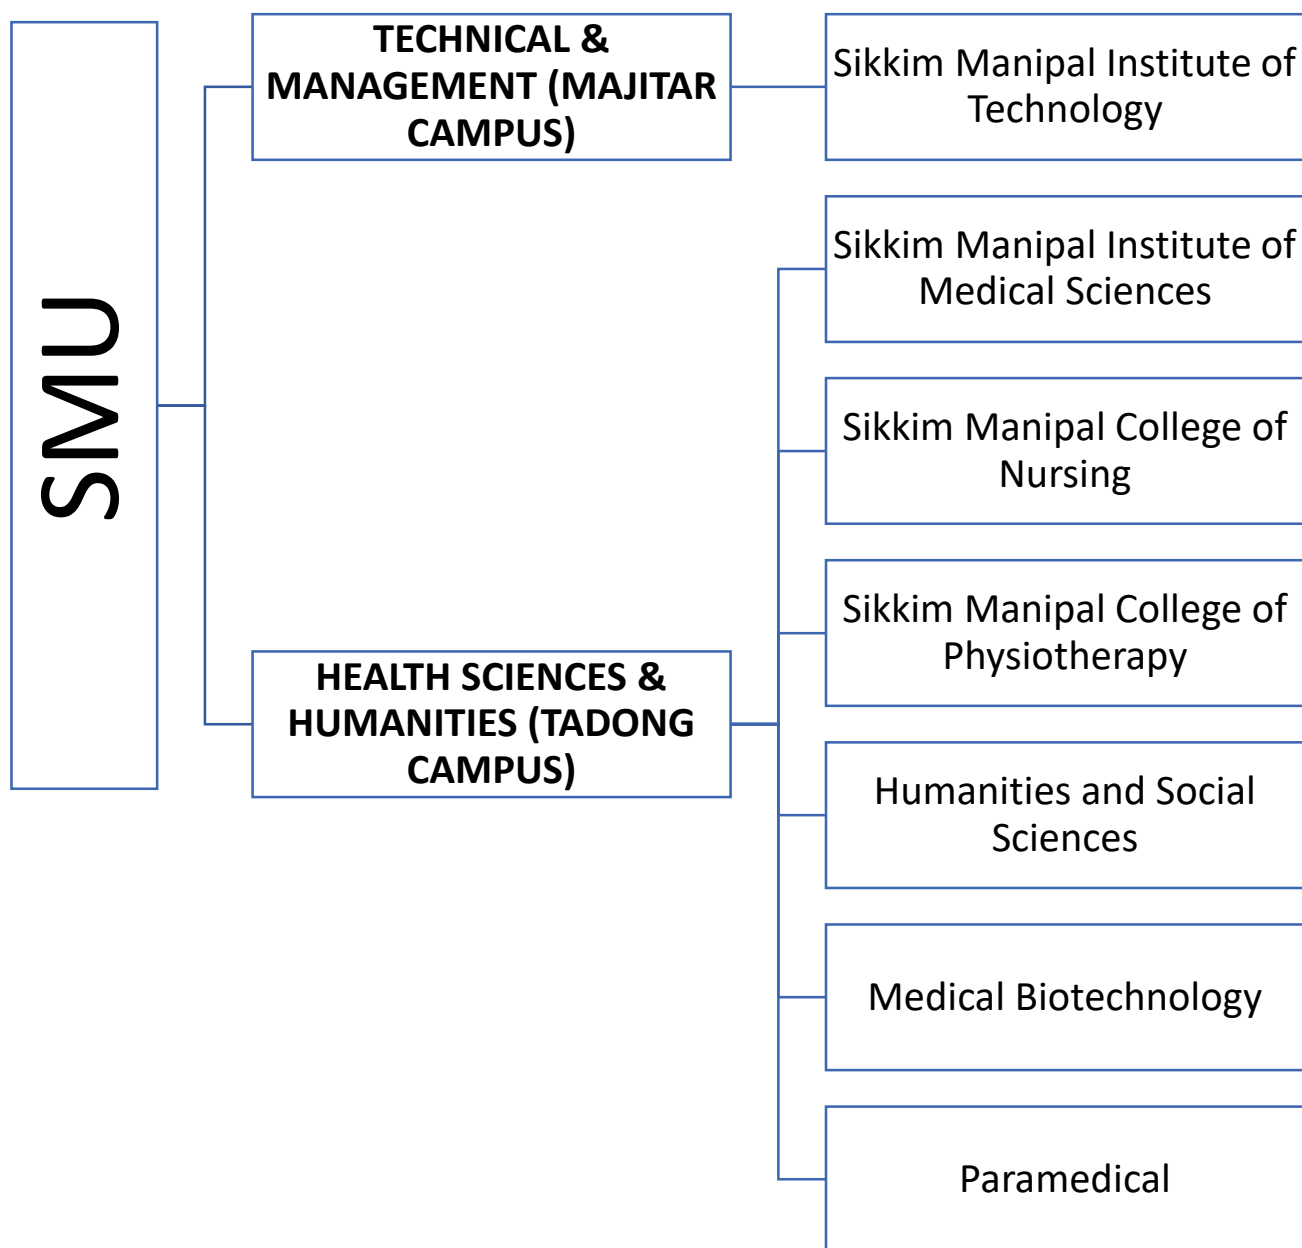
SMU

TECHNICAL & MANAGEMENT (MAJITAR CAMPUS)

Sikkim Manipal Institute of Technology

HEALTH SCIENCES & HUMANITIES (TADONG CAMPUS)

Sikkim Manipal Institute of Medical Sciences

Sikkim Manipal College of Nursing

Sikkim Manipal College of Physiotherapy

Humanities and Social Sciences

Medical Biotechnology

Paramedical